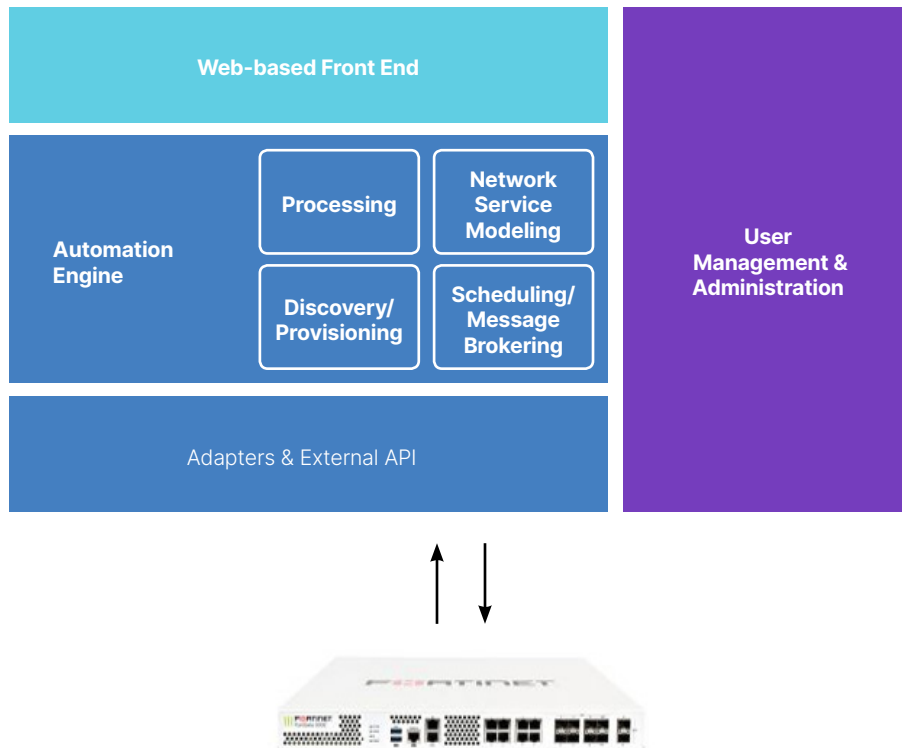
Web-based Front End

Automation Engine

Processing

Network Service Modeling

Discovery/ Provisioning

Scheduling/ Message Brokering

Adapters & External API

User Management & Administration

F::RTINET

F::RTINET